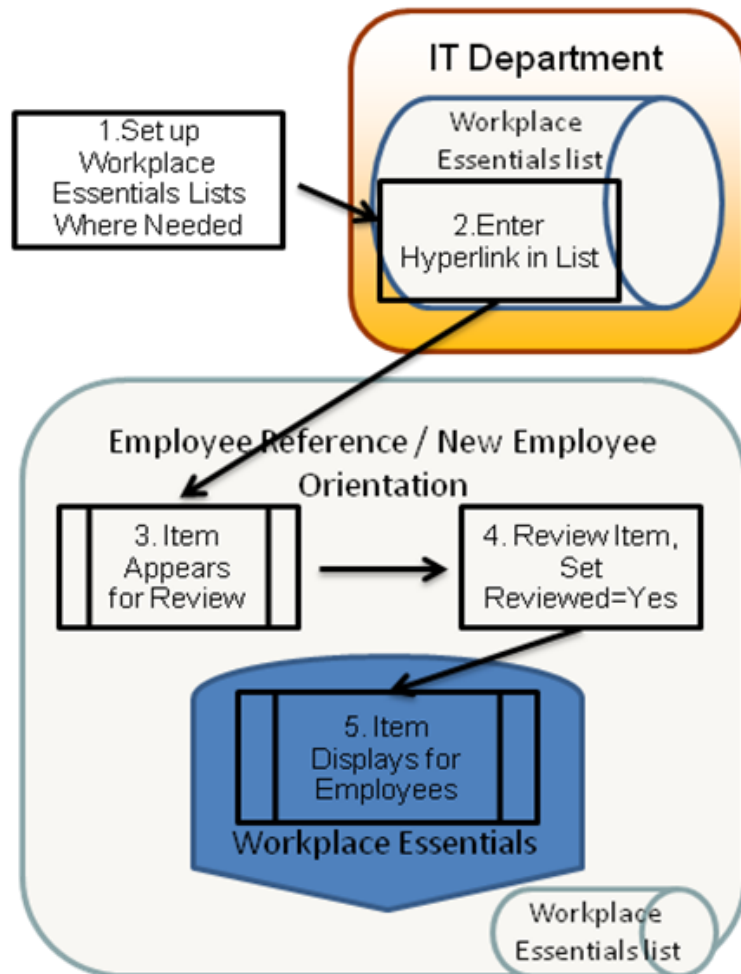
IT Department

1.Set up Workplace Essentials Lists Where Needed

Workplace Essentials list

2.Enter Hyperlink in List

Employee Reference / New Employee Orientation

3. Item Appears for Review

4. Review Item, Set Reviewed=Yes

5. Item Displays for Employees

Workplace Essentials

Workplace Essentials list